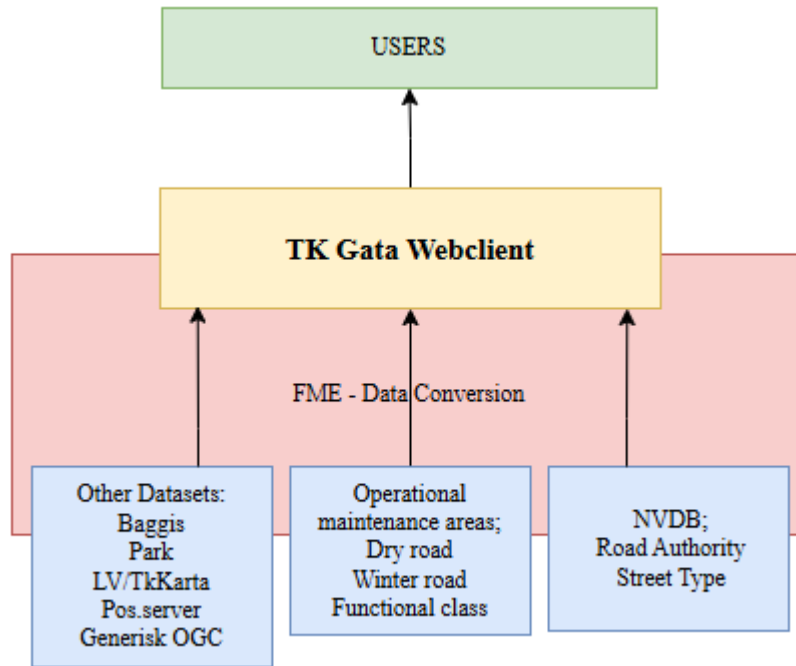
USERS

TK Gata Webclient

FME - Data Conversion

Other Datasets:
Baggis
Park
LV/TkKarta
Pos.server
Generisk OGC

Operational maintenance areas;
Dry road
Winter road
Functional class

NVDB;
Road Authority
Street Type